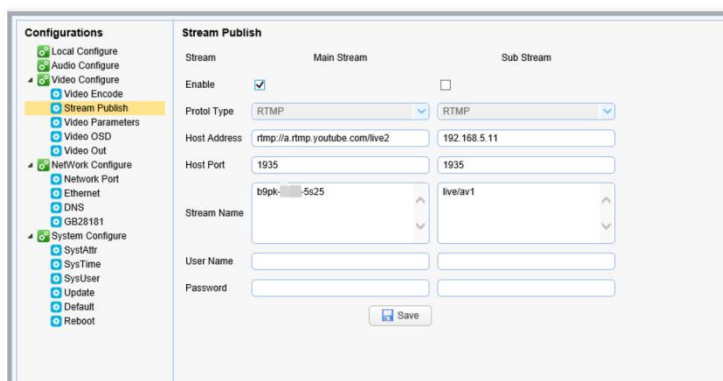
Configurations
Local Configure
Audio Configure
Video Configure
Video Encode
Stream Publish
Video Parameters
Video OSD
Video Out
NetWork Configure
Network Port
Ethernet
DNS
GB28181
System Configure
SystAttr
SysTime
SysUser
Update
Default
Reboot

Stream Publish

| Stream | Main Stream | Sub Stream |
|---|---|---|
| Enable | ☑ | ☐ |
| Protol Type | RTMP | RTMP |
| Host Address | rtmp://a.rtmp.youtube.com/live2 | 192.168.5.11 |
| Host Port | 1935 | 1935 |
| Stream Name | b9pk-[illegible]-5s25 | live/av1 |
| User Name | | |
| Password | | |

Save